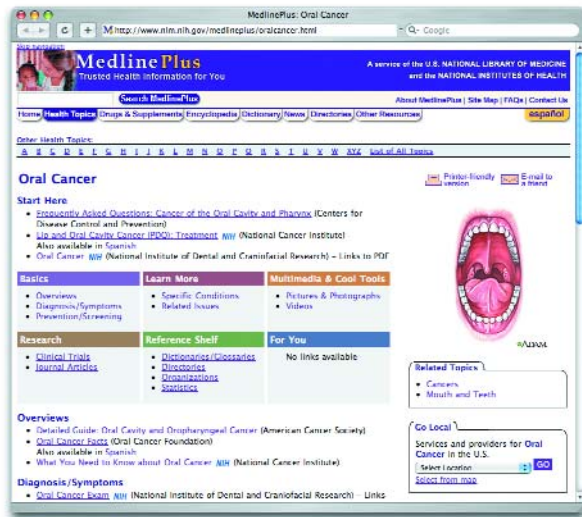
MedlinePlus: Oral Cancer

http://www.nlm.nih.gov/medlineplus/oralcancer.html

Q- Google

Skip navigation

MedlinePlus
Trusted Health Information for You

A service of the U.S. NATIONAL LIBRARY OF MEDICINE and the NATIONAL INSTITUTES OF HEALTH

Search MedlinePlus

About MedlinePlus | Site Map | FAQs | Contact Us

Home | Health Topics | Drugs & Supplements | Encyclopedia | Dictionary | News | Directories | Other Resources

español

Other Health Topics:
A B C D E F G H I J K L M N O P Q R S T U V W XYZ List of All Topics

Oral Cancer

Printer-friendly version

E-mail to a friend

Start Here
• Frequently Asked Questions: Cancer of the Oral Cavity and Pharynx (Centers for Disease Control and Prevention)
• Lip and Oral Cavity Cancer (PDQ): Treatment NIH (National Cancer Institute)
Also available in Spanish
• Oral Cancer NIH (National Institute of Dental and Craniofacial Research) - Links to PDF

| Basics | Learn More | Multimedia & Cool Tools |
|---|---|---|
| • Overviews<br>• Diagnosis/Symptoms<br>• Prevention/Screening | • Specific Conditions<br>• Related Issues | • Pictures & Photographs<br>• Videos |

| Research | Reference Shelf | For You |
|---|---|---|
| • Clinical Trials<br>• Journal Articles | • Dictionaries/Glossaries<br>• Directories<br>• Organizations<br>• Statistics | No links available |

ADAM.

Related Topics
• Cancers
• Mouth and Teeth

Overviews
• Detailed Guide: Oral Cavity and Oropharyngeal Cancer (American Cancer Society)
• Oral Cancer Facts (Oral Cancer Foundation)
Also available in Spanish
• What You Need to Know about Oral Cancer NIH (National Cancer Institute)

Go Local
Services and providers for Oral Cancer in the U.S.
Select Location
GO
Select from map

Diagnosis/Symptoms
• Oral Cancer Exam NIH (National Institute of Dental and Craniofacial Research) - Links